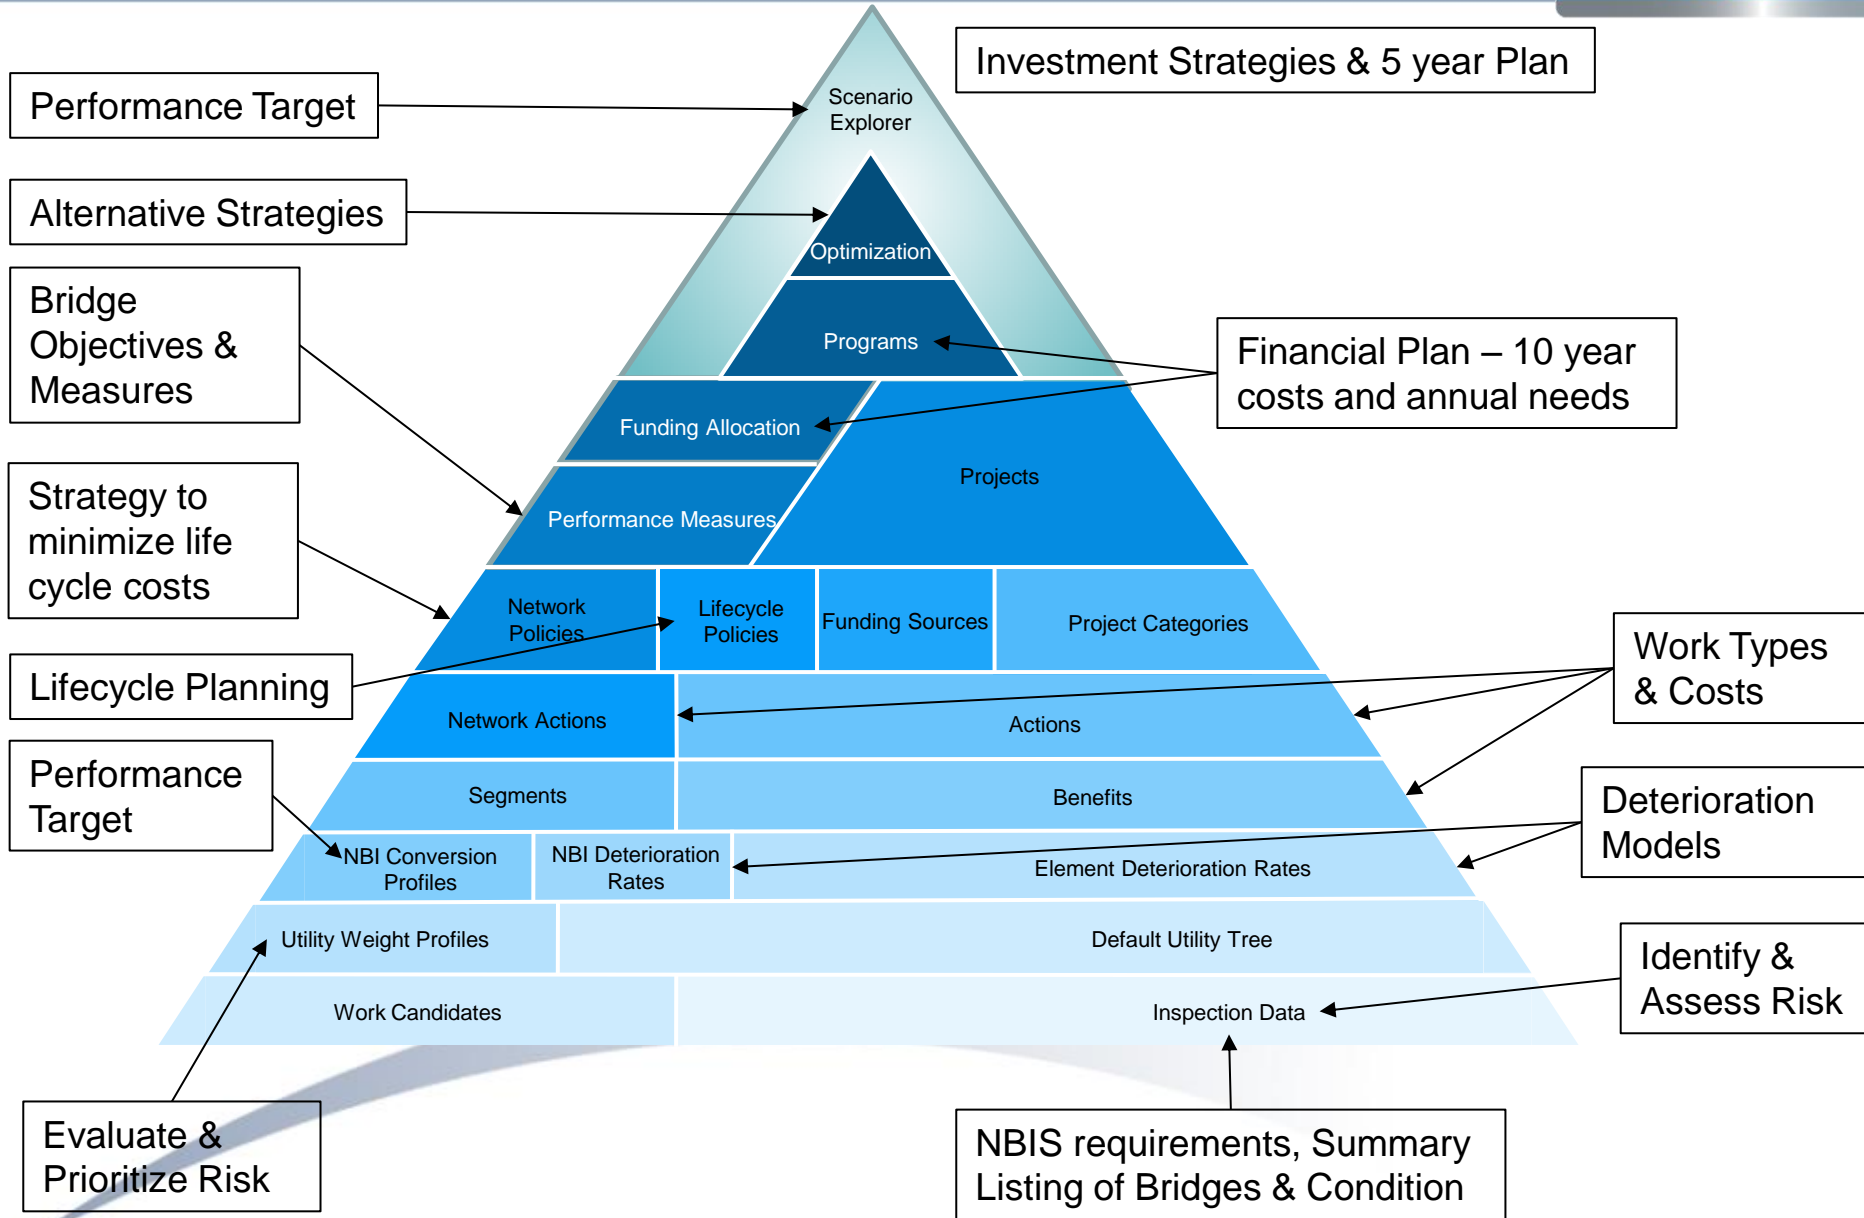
Investment Strategies & 5 year Plan

Performance Target

Scenario Explorer

Alternative Strategies

Optimization

Programs

Bridge Objectives & Measures

Financial Plan – 10 year costs and annual needs

Funding Allocation

Projects

Strategy to minimize life cycle costs

Performance Measures

Network Policies

Lifecycle Policies

Funding Sources

Project Categories

Work Types & Costs

Lifecycle Planning

Network Actions

Actions

Performance Target

Segments

Benefits

Deterioration Models

NBI Conversion Profiles

NBI Deterioration Rates

Element Deterioration Rates

Utility Weight Profiles

Default Utility Tree

Identify & Assess Risk

Work Candidates

Inspection Data

Evaluate & Prioritize Risk

NBIS requirements, Summary Listing of Bridges & Condition